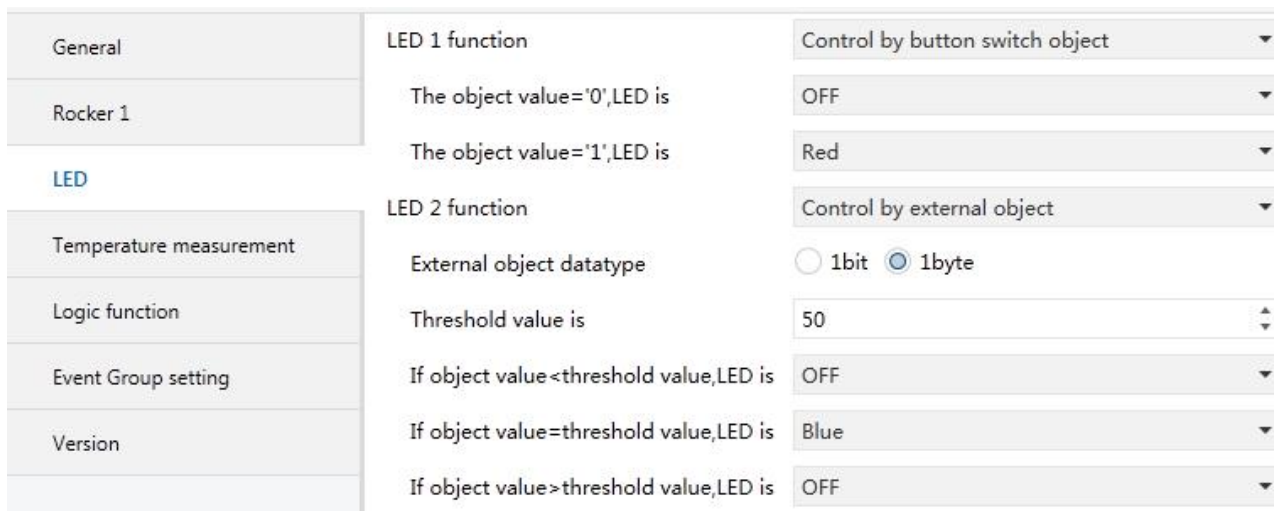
General

Rocker 1

LED

Temperature measurement

Logic function

Event Group setting

Version

LED 1 function | Control by button switch object

The object value='0',LED is | OFF

The object value='1',LED is | Red

LED 2 function | Control by external object

External object datatype | 1bit 1byte

Threshold value is | 50

If object value<threshold value,LED is | OFF

If object value=threshold value,LED is | Blue

If object value>threshold value,LED is | OFF